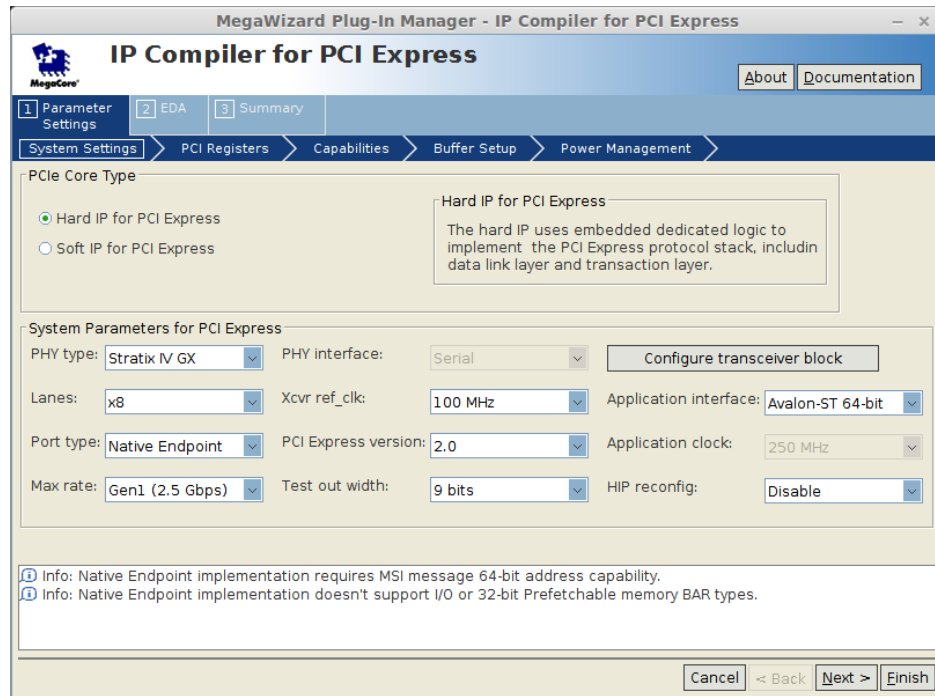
MegaWizard Plug-In Manager - IP Compiler for PCI Express

MegaCore

IP Compiler for PCI Express

About Documentation

1 Parameter Settings 2 EDA 3 Summary

System Settings PCI Registers Capabilities Buffer Setup Power Management

PCIe Core Type

Hard IP for PCI Express
Soft IP for PCI Express

Hard IP for PCI Express
The hard IP uses embedded dedicated logic to implement the PCI Express protocol stack, includin data link layer and transaction layer.

System Parameters for PCI Express

PHY type: Stratix IV GX
PHY interface: Serial
Configure transceiver block
Lanes: x8
Xcvr ref_clk: 100 MHz
Application interface: Avalon-ST 64-bit
Port type: Native Endpoint
PCI Express version: 2.0
Application clock: 250 MHz
Max rate: Gen1 (2.5 Gbps)
Test out width: 9 bits
HIP reconfig: Disable

Info: Native Endpoint implementation requires MSI message 64-bit address capability.
Info: Native Endpoint implementation doesn't support I/O or 32-bit Prefetchable memory BAR types.

Cancel < Back Next > Finish